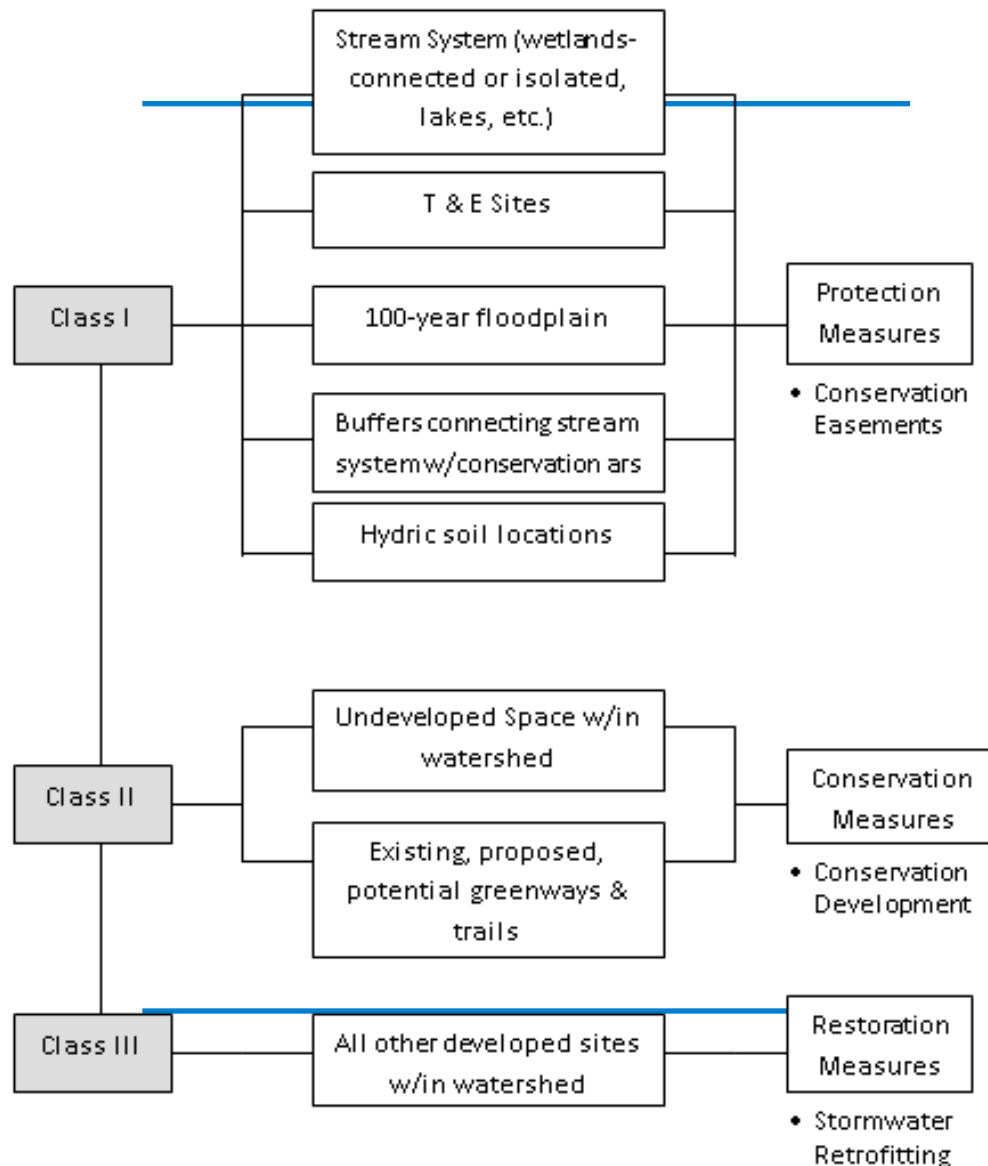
Stream System (wetlands- connected or isolated, lakes, etc.)

T & E Sites

Class I

100-year floodplain

Protection Measures

• Conservation Easements

Buffers connecting stream system w/conservation ars

Hydric soil locations

Undeveloped Space w/in watershed

Class II

Conservation Measures

• Conservation Development

Existing, proposed, potential greenways & trails

Class III

All other developed sites w/in watershed

Restoration Measures

• Stormwater Retrofitting